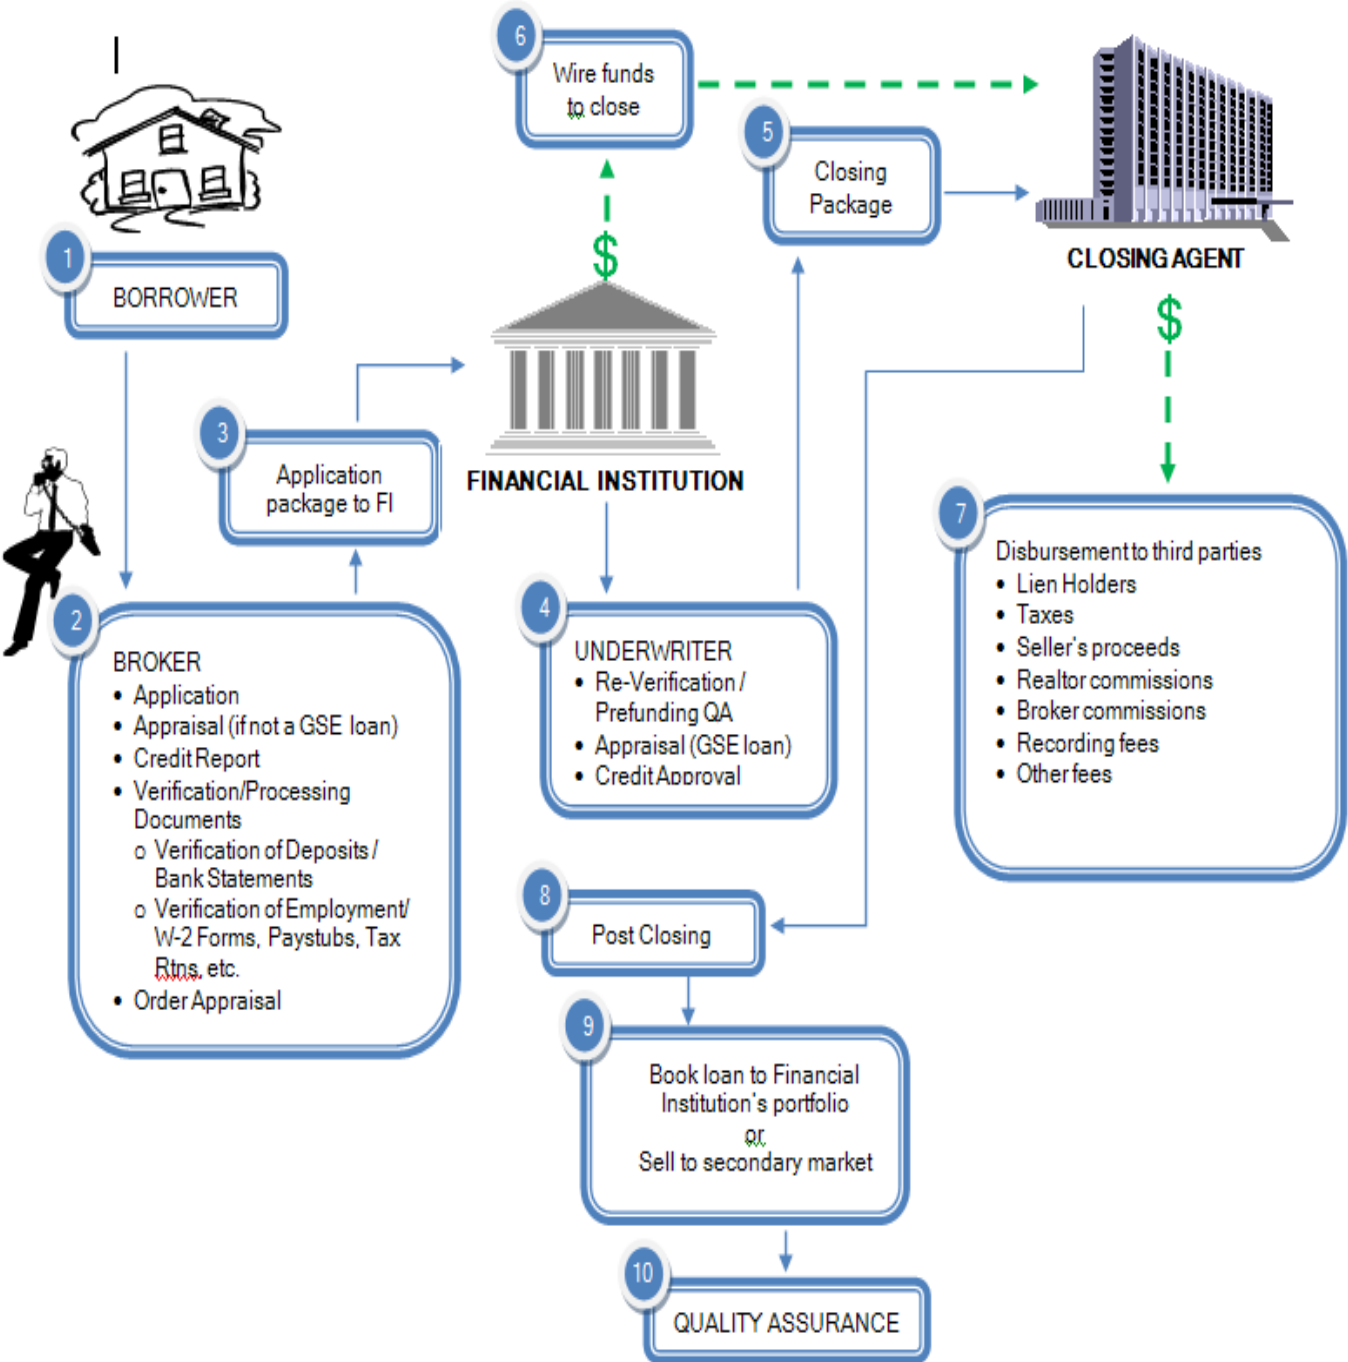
6
Wire funds to close

5
Closing Package

CLOSING AGENT

$

1
BORROWER

$

3
Application package to FI

FINANCIAL INSTITUTION

7
Disbursement to third parties
- Lien Holders
- Taxes
- Seller's proceeds
- Realtor commissions
- Broker commissions
- Recording fees
- Other fees

2
BROKER
- Application
- Appraisal (if not a GSE loan)
- Credit Report
- Verification/Processing Documents
  - o Verification of Deposits / Bank Statements
  - o Verification of Employment/ W-2 Forms, Paystubs, Tax Rtns, etc.
- Order Appraisal

4
UNDERWRITER
- Re-Verification / Prefunding QA
- Appraisal (GSE loan)
- Credit Approval

8
Post Closing

9
Book loan to Financial Institution's portfolio
or
Sell to secondary market

10
QUALITY ASSURANCE